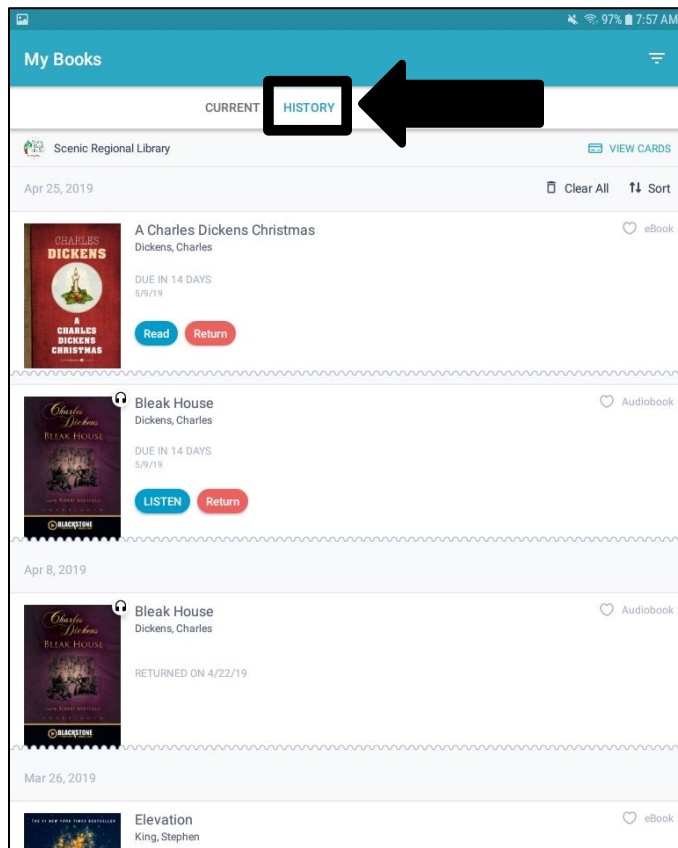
97% 7:57 AM

My Books

CURRENT HISTORY

Scenic Regional Library

VIEW CARDS

Apr 25, 2019

Clear All Sort

CHARLES DICKENS A CHARLES DICKENS CHRISTMAS

A Charles Dickens Christmas
Dickens, Charles

eBook

DUE IN 14 DAYS
5/9/19

Read Return

Charles Dickens BLEAK HOUSE BLACKSTONE

Bleak House
Dickens, Charles

Audiobook

DUE IN 14 DAYS
5/9/19

LISTEN Return

Apr 8, 2019

Charles Dickens BLEAK HOUSE BLACKSTONE

Bleak House
Dickens, Charles

Audiobook

RETURNED ON 4/22/19

Mar 26, 2019

Elevation
King, Stephen

eBook